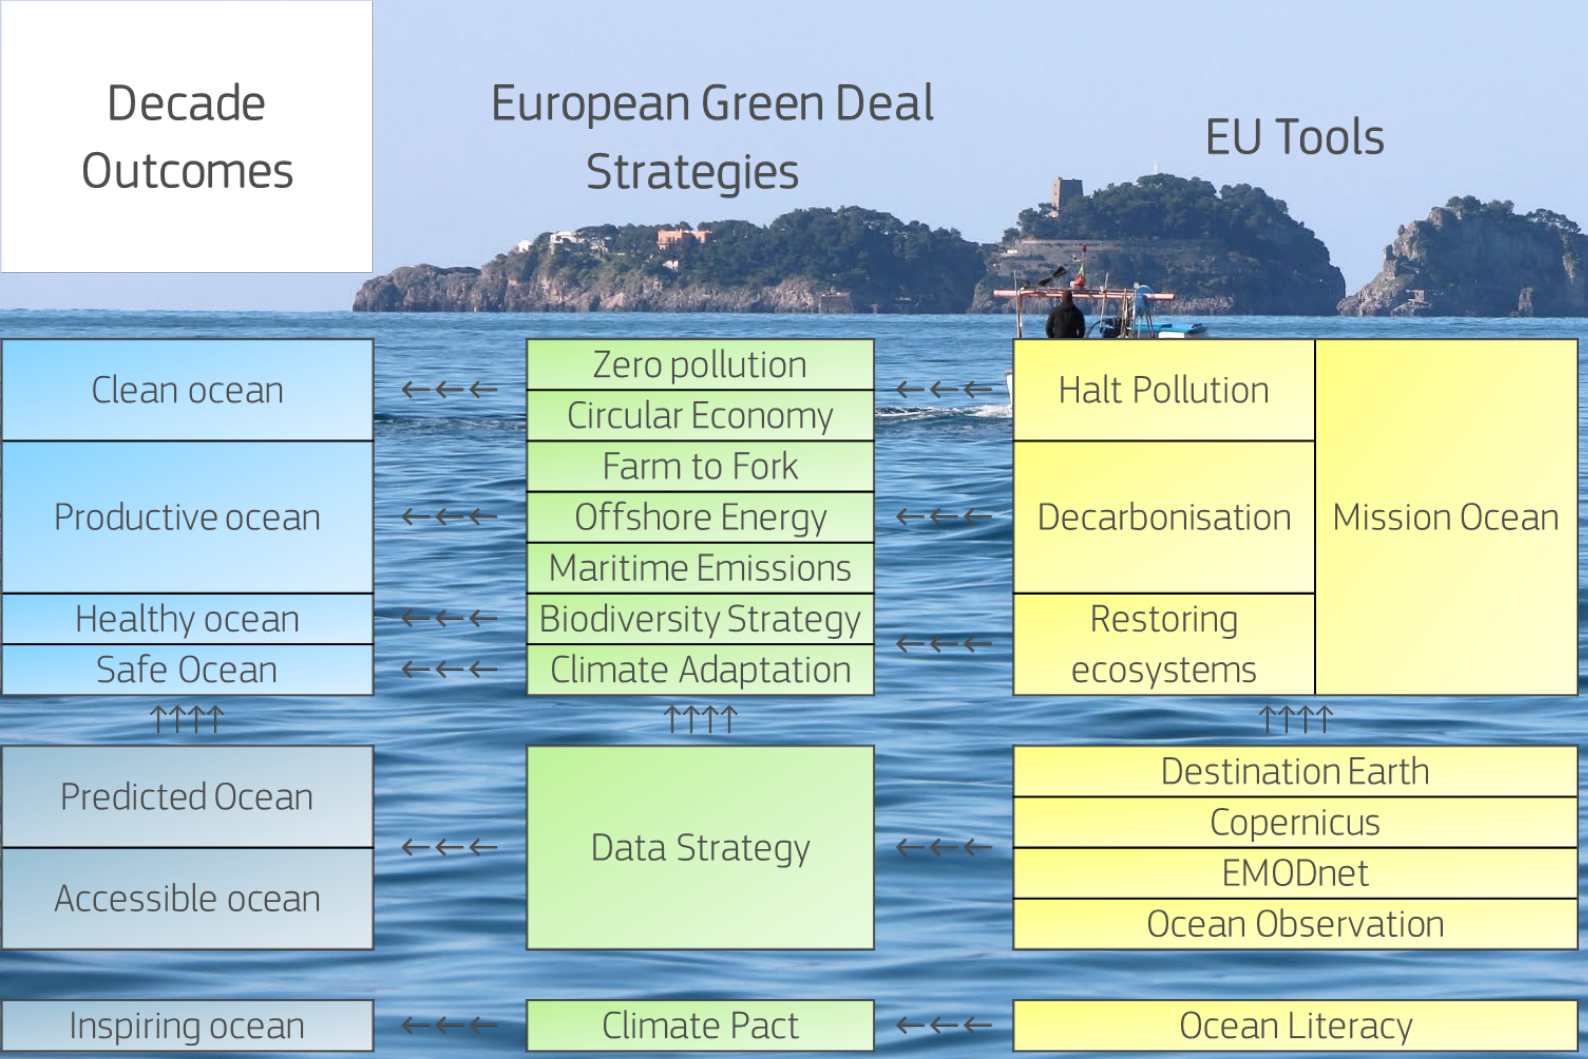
Decade Outcomes

European Green Deal Strategies

EU Tools

| Decade Outcomes | | European Green Deal Strategies | | EU Tools | |
|---|---|---|---|---|---|
| Clean ocean | ←←← | Zero pollution, Circular Economy | ←←← | Halt Pollution | Mission Ocean |
| Productive ocean | ←←← | Farm to Fork, Offshore Energy, Maritime Emissions | ←←← | Decarbonisation | Mission Ocean |
| Healthy ocean | ←←← | Biodiversity Strategy | ←←← | Restoring ecosystems | Mission Ocean |
| Safe Ocean | ←←← | Climate Adaptation | | | |

↑↑↑↑ ↑↑↑↑ ↑↑↑↑

| Decade Outcomes | | European Green Deal Strategies | | EU Tools |
|---|---|---|---|---|
| Predicted Ocean | ←←← | Data Strategy | ←←← | Destination Earth, Copernicus |
| Accessible ocean | | | | EMODnet, Ocean Observation |
| Inspiring ocean | ←←← | Climate Pact | ←←← | Ocean Literacy |